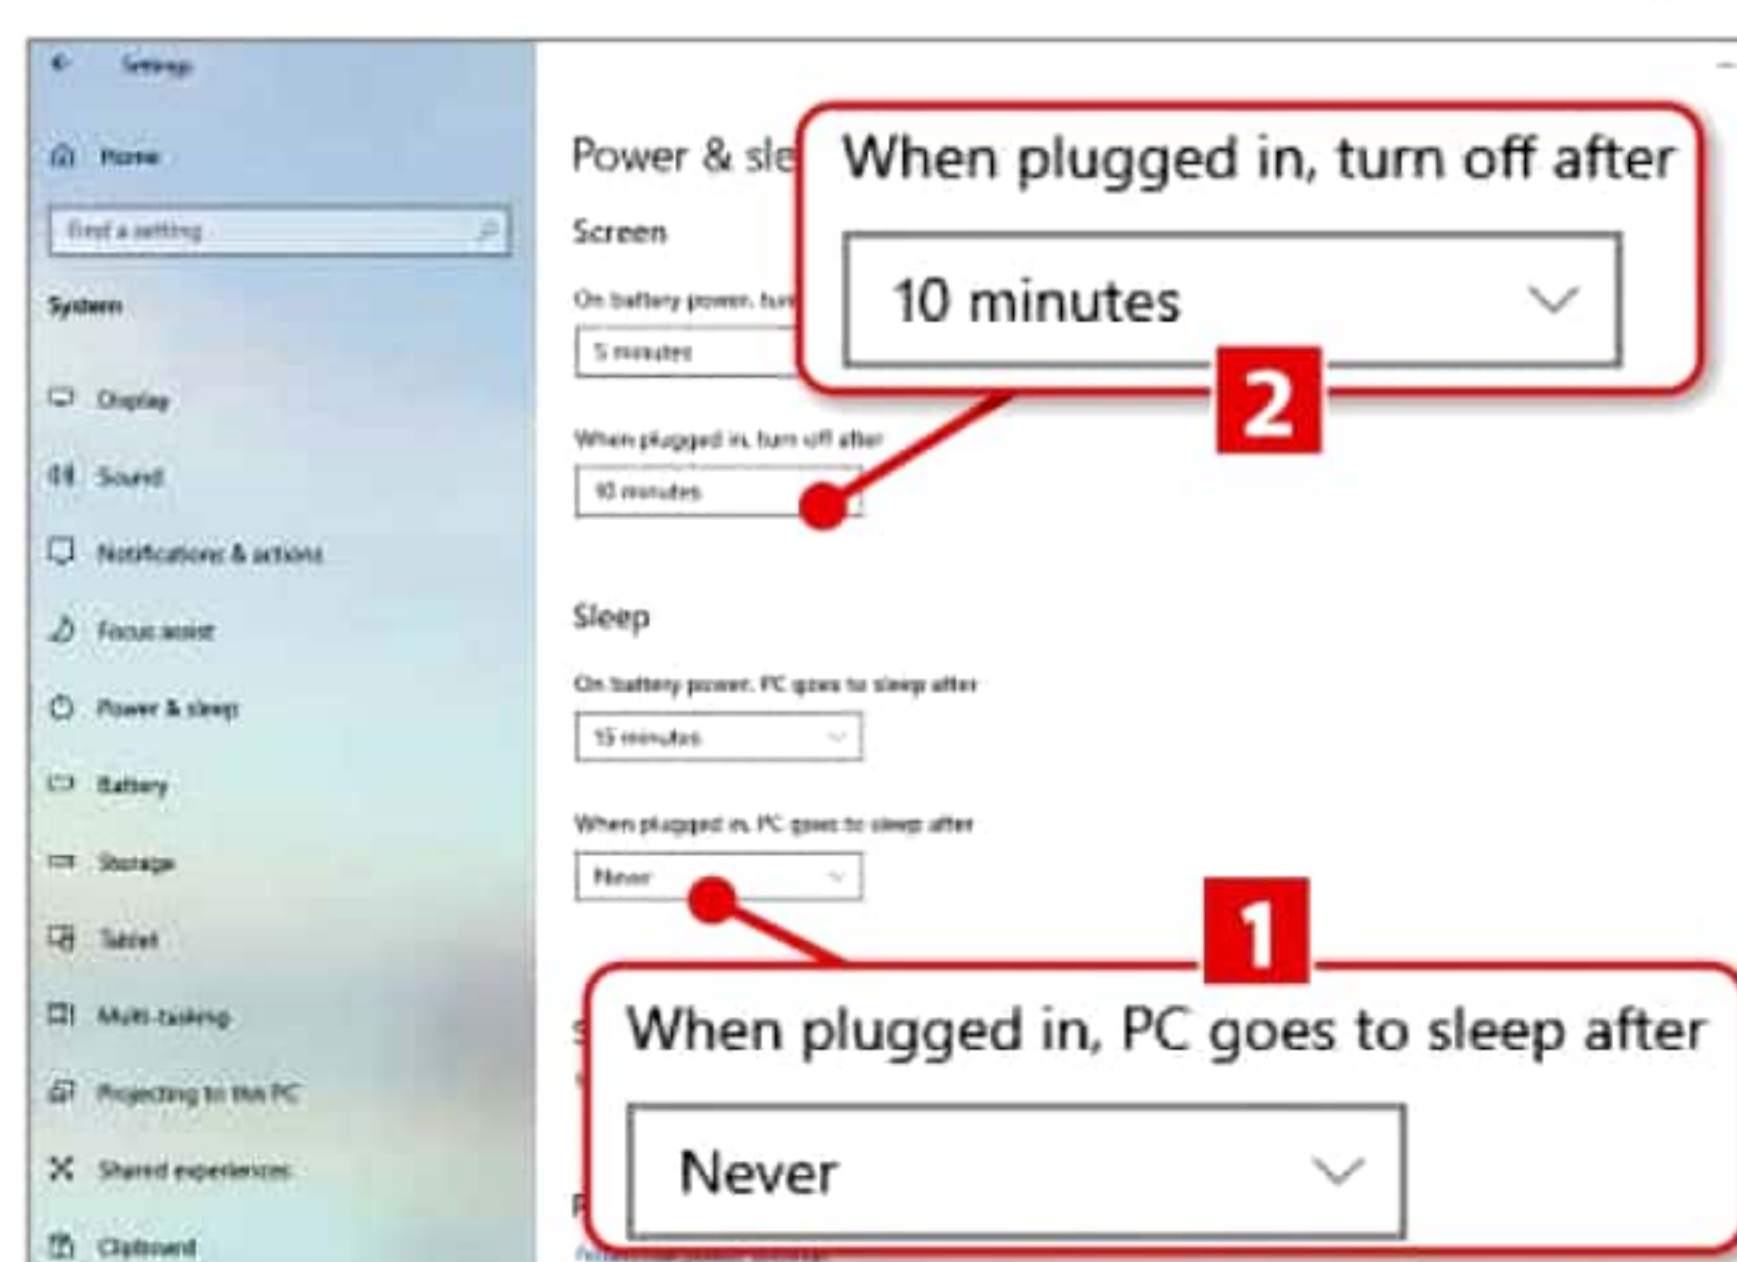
Settings

Home

Find a setting

System

Display

Sound

Notifications & actions

Focus assist

Power & sleep

Battery

Storage

Tablet

Multi-tasking

Projecting to this PC

Shared experiences

Clipboard

Power & sle

Screen

On battery power, tur

5 minutes

When plugged in, turn off after

10 minutes

Sleep

On battery power, PC goes to sleep after

15 minutes

When plugged in, PC goes to sleep after

Never

When plugged in, turn off after

10 minutes

2

1

When plugged in, PC goes to sleep after

Never